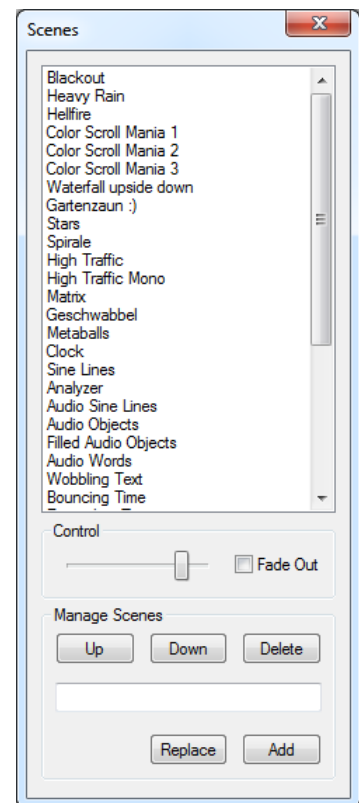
Scenes

Blackout
Heavy Rain
Hellfire
Color Scroll Mania 1
Color Scroll Mania 2
Color Scroll Mania 3
Waterfall upside down
Gartenzaun :)
Stars
Spirale
High Traffic
High Traffic Mono
Matrix
Geschwabbel
Metaballs
Clock
Sine Lines
Analyzer
Audio Sine Lines
Audio Objects
Filled Audio Objects
Audio Words
Wobbling Text
Bouncing Time
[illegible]

Control

Fade Out

Manage Scenes

Up
Down
Delete

Replace
Add